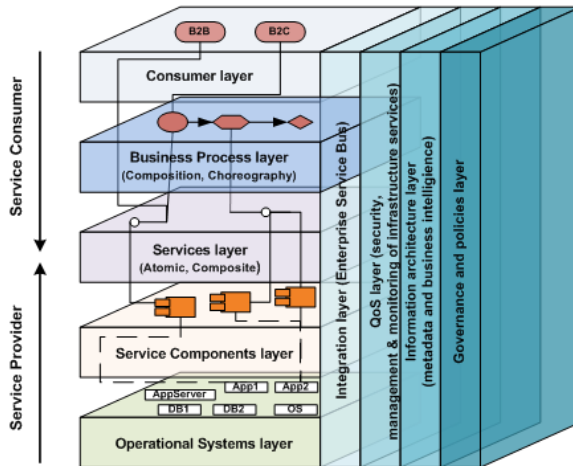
Service Consumer

Service Provider

B2B

B2C

Consumer layer

Business Process layer
(Composition, Choreography)

Services layer
(Atomic, Composite)

Service Components layer

AppServer

App1

App2

DB1

DB2

OS

Operational Systems layer

Integration layer (Enterprise Service Bus)

QoS layer (security, management & monitoring of infrastructure services)

Information architecture layer
(metadata and business intelligence)

Governance and policies layer